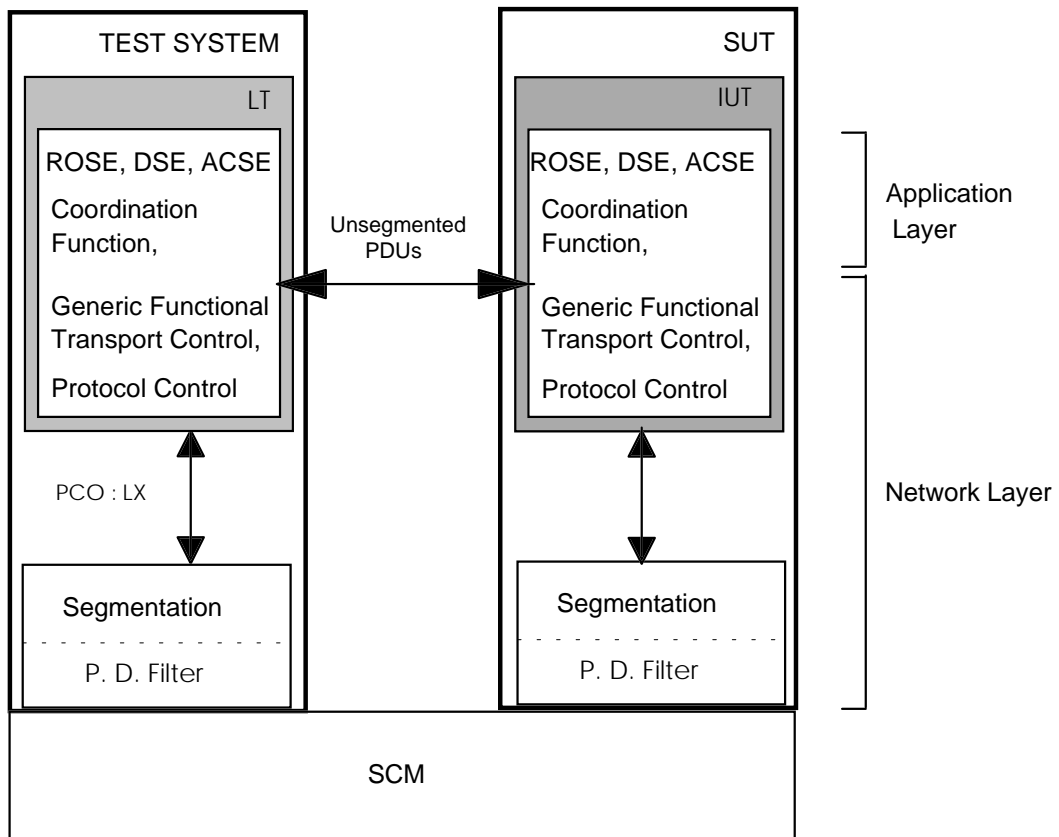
TEST SYSTEM

LT

ROSE, DSE, ACSE

Coordination Function,

Generic Functional Transport Control,

Protocol Control

PCO : LX

Segmentation

P. D. Filter

Unsegmented PDUs

SUT

IUT

ROSE, DSE, ACSE

Coordination Function,

Generic Functional Transport Control,

Protocol Control

Segmentation

P. D. Filter

Application Layer

Network Layer

SCM